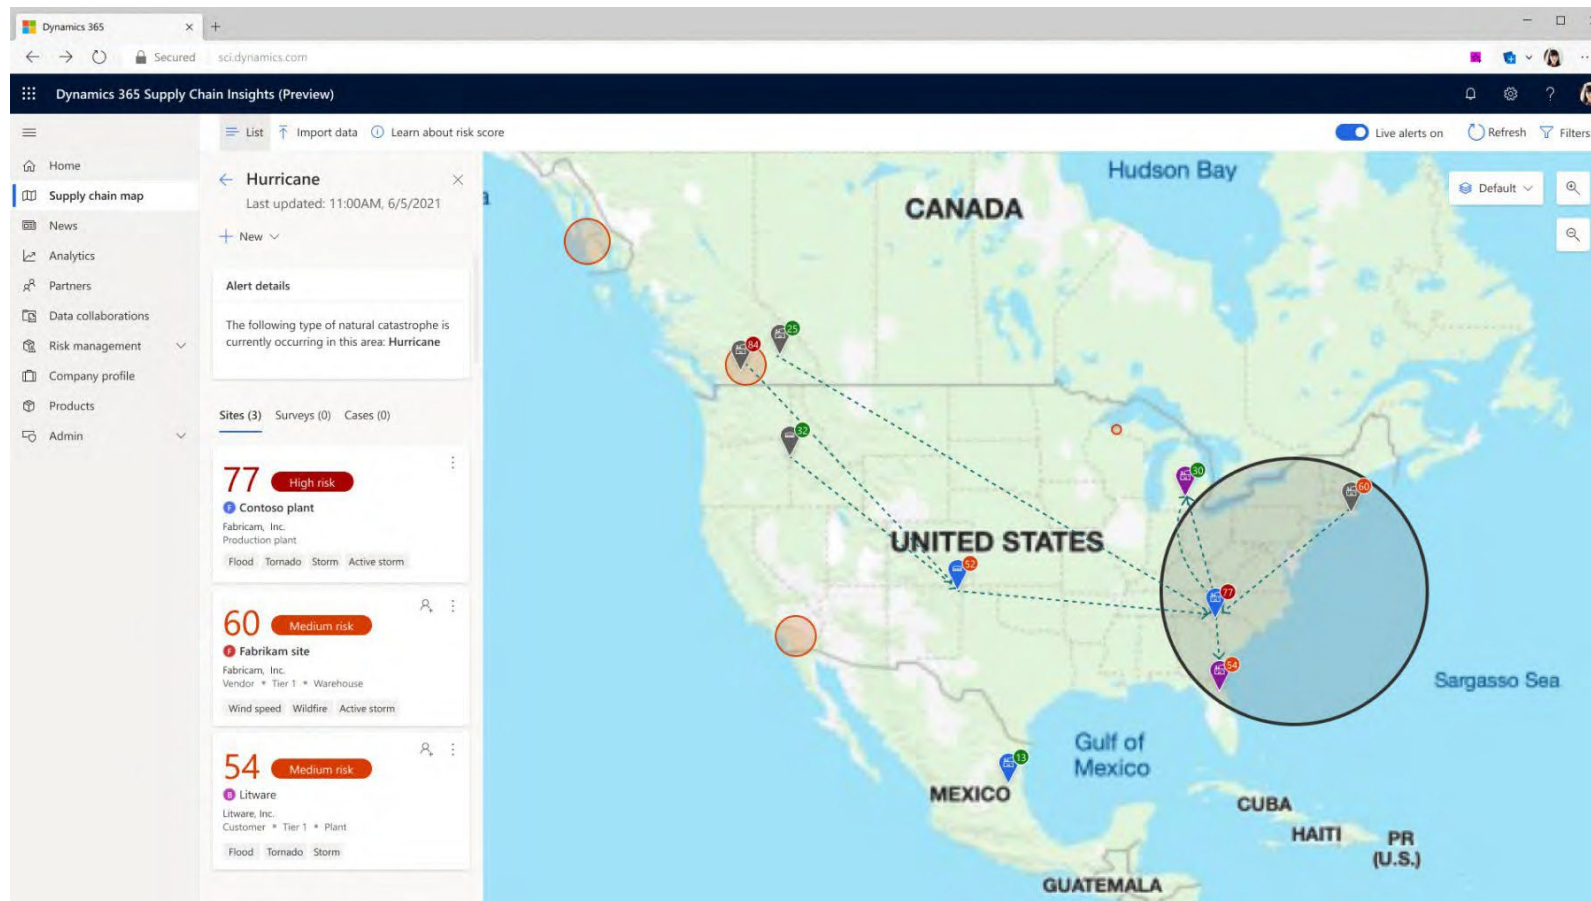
Dynamics 365

Secured sci.dynamics.com

Dynamics 365 Supply Chain Insights (Preview)

List Import data Learn about risk score

Live alerts on Refresh Filters

Home
Supply chain map
News
Analytics
Partners
Data collaborations
Risk management
Company profile
Products
Admin

Hurricane
Last updated: 11:00AM, 6/5/2021

New

Alert details

The following type of natural catastrophe is currently occurring in this area: Hurricane

Sites (3) Surveys (0) Cases (0)

77 High risk
Contoso plant
Fabricam, Inc.
Production plant
Flood Tornado Storm Active storm

60 Medium risk
Fabrikam site
Fabricam, Inc.
Vendor • Tier 1 • Warehouse
Wind speed Wildfire Active storm

54 Medium risk
Litware
Litware, Inc.
Customer • Tier 1 • Plant
Flood Tornado Storm

Default

Hudson Bay
CANADA
UNITED STATES
Sargasso Sea
Gulf of Mexico
MEXICO
CUBA
HAITI
PR (U.S.)
GUATEMALA

84 25 32 30 60 52 77 54 13